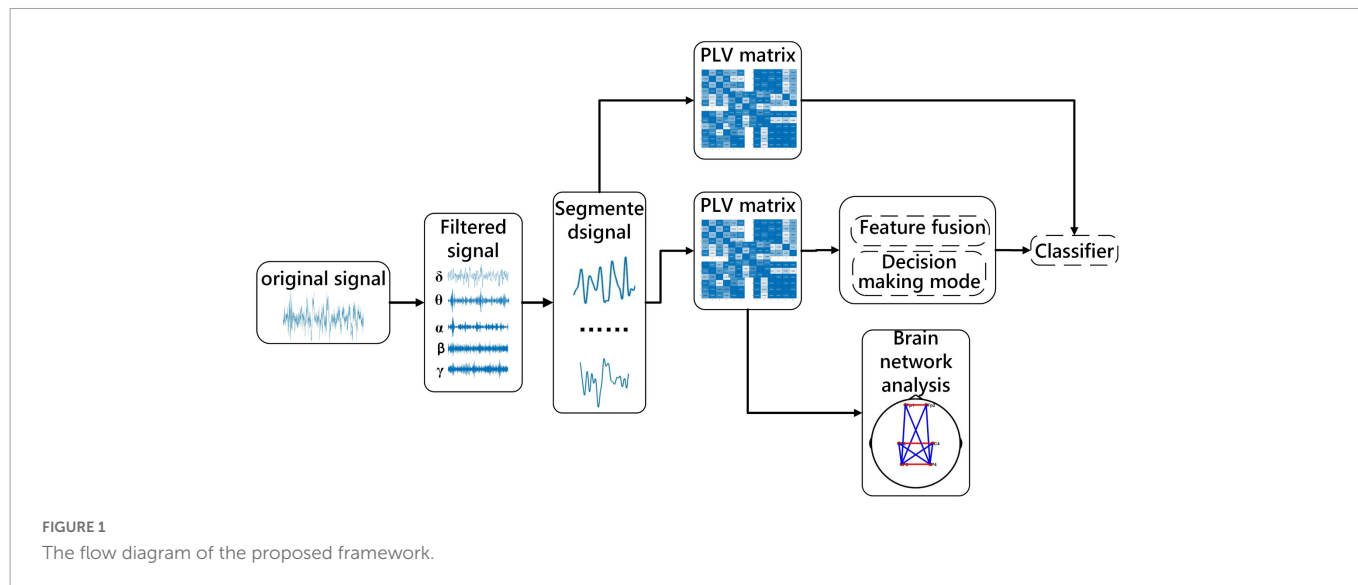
PLV matrix

original signal

Filtered signal

δ

θ

α

β

γ

Segmente dsignal

......

PLV matrix

Feature fusion

Decision making mode

Classifier

Brain network analysis

FIGURE 1
The flow diagram of the proposed framework.